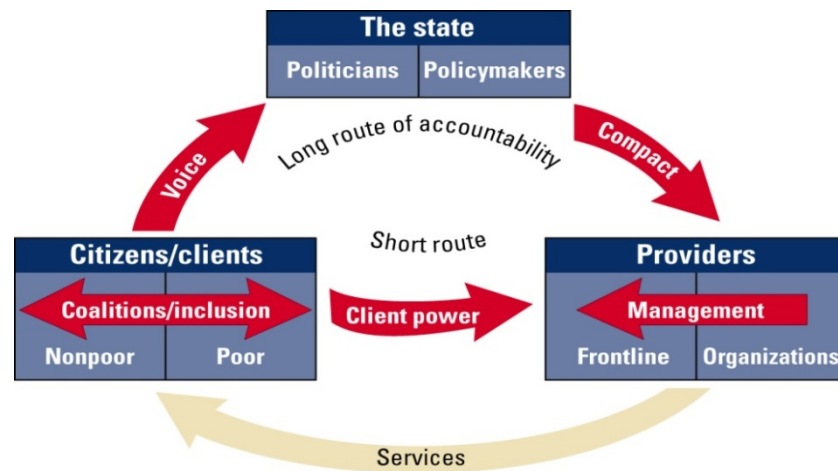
The state

Politicians | Policymakers

Long route of accountability

Voice

Compact

Short route

Citizens/clients

Coalitions/inclusion

Nonpoor | Poor

Client power

Providers

Management

Frontline | Organizations

Services